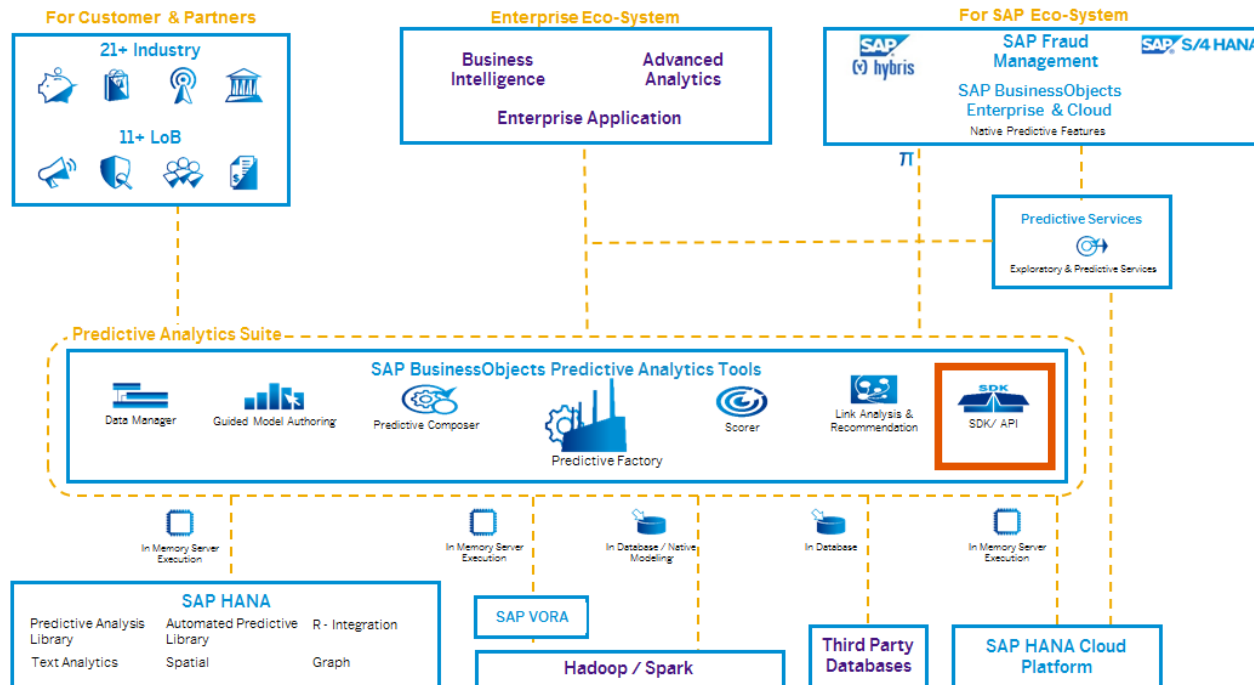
For Customer & Partners

21+ Industry

11+ LoB

Enterprise Eco-System

Business Intelligence

Advanced Analytics

Enterprise Application

For SAP Eco-System

SAP hybris

SAP Fraud Management

SAP S/4 HANA

SAP BusinessObjects Enterprise & Cloud

Native Predictive Features

$\pi$

Predictive Services

Exploratory & Predictive Services

Predictive Analytics Suite

SAP BusinessObjects Predictive Analytics Tools

Data Manager

Guided Model Authoring

Predictive Composer

Predictive Factory

Scorer

Link Analysis & Recommendation

SDK

SDK/ API

In Memory Server Execution

In Memory Server Execution

In Database / Native Modeling

In Database

In Memory Server Execution

SAP HANA

Predictive Analysis Library

Automated Predictive Library

R - Integration

Text Analytics

Spatial

Graph

SAP VORA

Hadoop / Spark

Third Party Databases

SAP HANA Cloud Platform